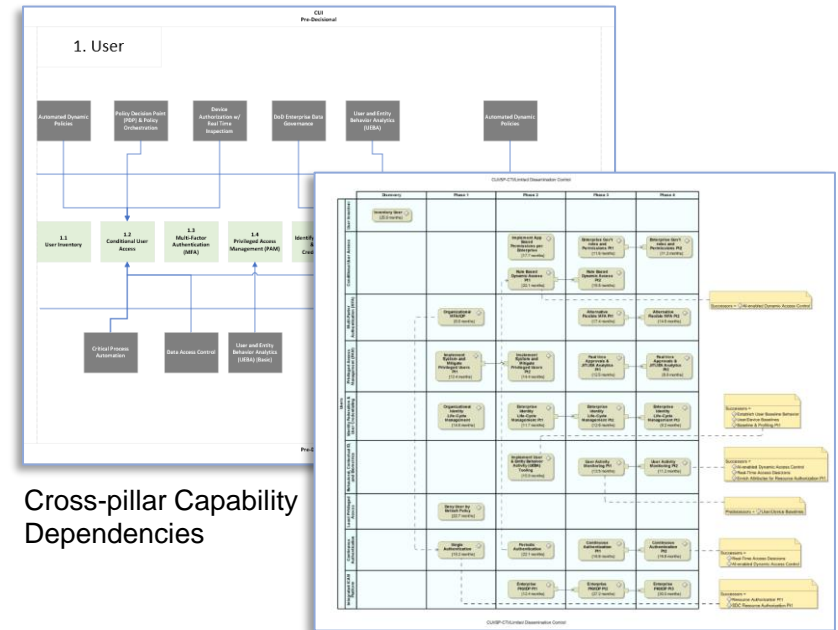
CUI
Pre-Decisional

1. User

Automated Dynamic Policies

Policy Decision Point (PDP) & Policy Orchestration

Device Authorization w/ Real Time Inspection

DoD Enterprise Data Governance

User and Entity Behavior Analytics (UEBA)

Automated Dynamic Policies

1.1
User Inventory

1.2
Conditional User Access

1.3
Multi-Factor Authentication (MFA)

1.4
Privileged Access Management (PAM)

Identi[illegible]
&
Cre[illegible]

Critical Process Automation

Data Access Control

User and Entity Behavior Analytics (UEBA) (Basic)

Pre-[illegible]

CUI/SP-CTI/Limited Dissemination Control

| | Discovery | Phase 1 | Phase 2 | Phase 3 | Phase 4 |
|---|---|---|---|---|---|
| User Inventory | Inventory User | | | | |
| Conditional User Access | | | Implement App Based Permissions per Enterprise; Rule Based Dynamic Access Pt1 | Enterprise Gov't roles and Permissions Pt1; Rule Based Dynamic Access Pt2 | Enterprise Gov't roles and Permissions Pt2 |
| Multi-Factor Authentication (MFA) | | Organizational MFA/IdP | | Alternative Flexible MFA Pt1 | Alternative Flexible MFA Pt2 |
| Privileged Access Management (PAM) | | Implement System and Migrate Privileged Users Pt1 | Implement System and Migrate Privileged Users Pt2 | Real time Approvals & JIT/JEA Analytics Pt1 | Real time Approvals & JIT/JEA Analytics Pt2 |
| Identity Federation & User Credentialing | | Organizational Identity Life-Cycle Management | Enterprise Identity Life-Cycle Management Pt1 | Enterprise Identity Life-Cycle Management Pt2 | Enterprise Identity Life-Cycle Management Pt3 |
| Behavioral, Contextual ID, and Biometrics | | | Implement User & Entity Behavior Activity (UEBA) Tooling | User Activity Monitoring Pt1 | User Activity Monitoring Pt2 |
| Least Privileged Access | | Deny User by Default Policy | | | |
| Continuous Authentication | | Single Authentication | Periodic Authentication | Continuous Authentication Pt1 | Continuous Authentication Pt2 |
| Integrated ICAM Platform | | | Enterprise PKI/IdP Pt1 | Enterprise PKI/IdP Pt2 | Enterprise PKI/IdP Pt3 |

Successors = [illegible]

Cross-pillar Capability Dependencies

CUI/SP-CTI/Limited Dissemination Control